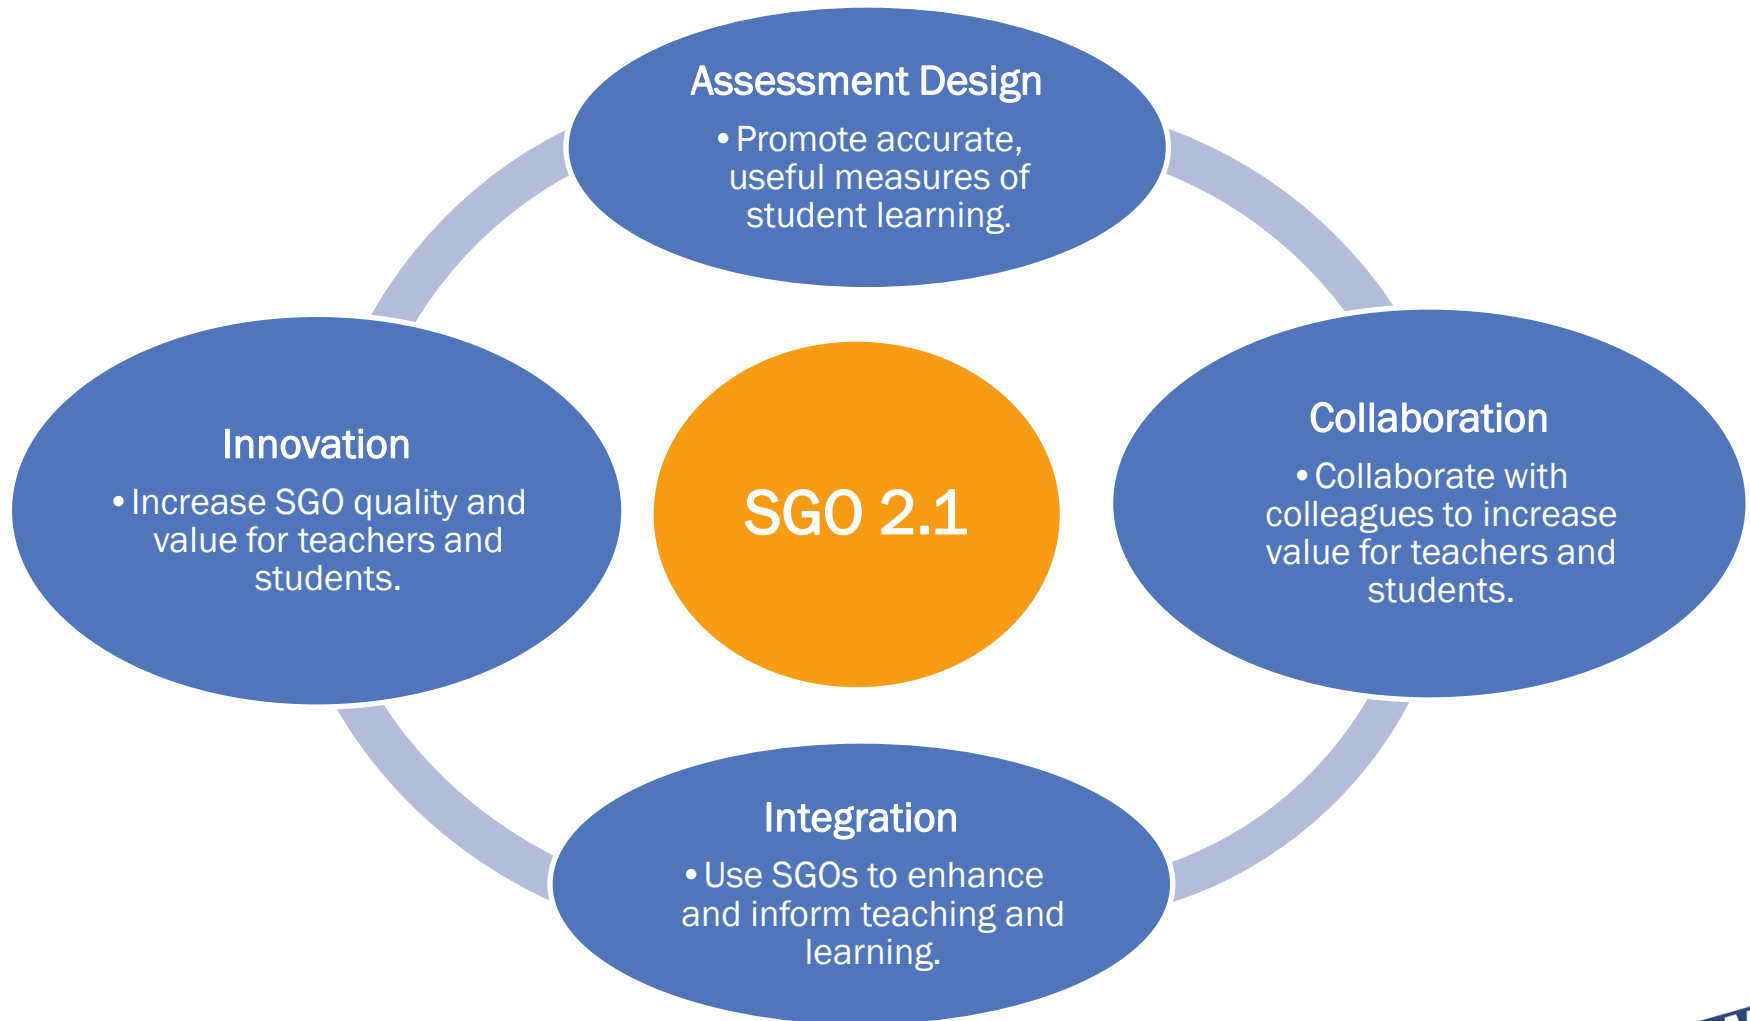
Assessment Design
• Promote accurate, useful measures of student learning.

Innovation
• Increase SGO quality and value for teachers and students.

SGO 2.1

Collaboration
• Collaborate with colleagues to increase value for teachers and students.

Integration
• Use SGOs to enhance and inform teaching and learning.